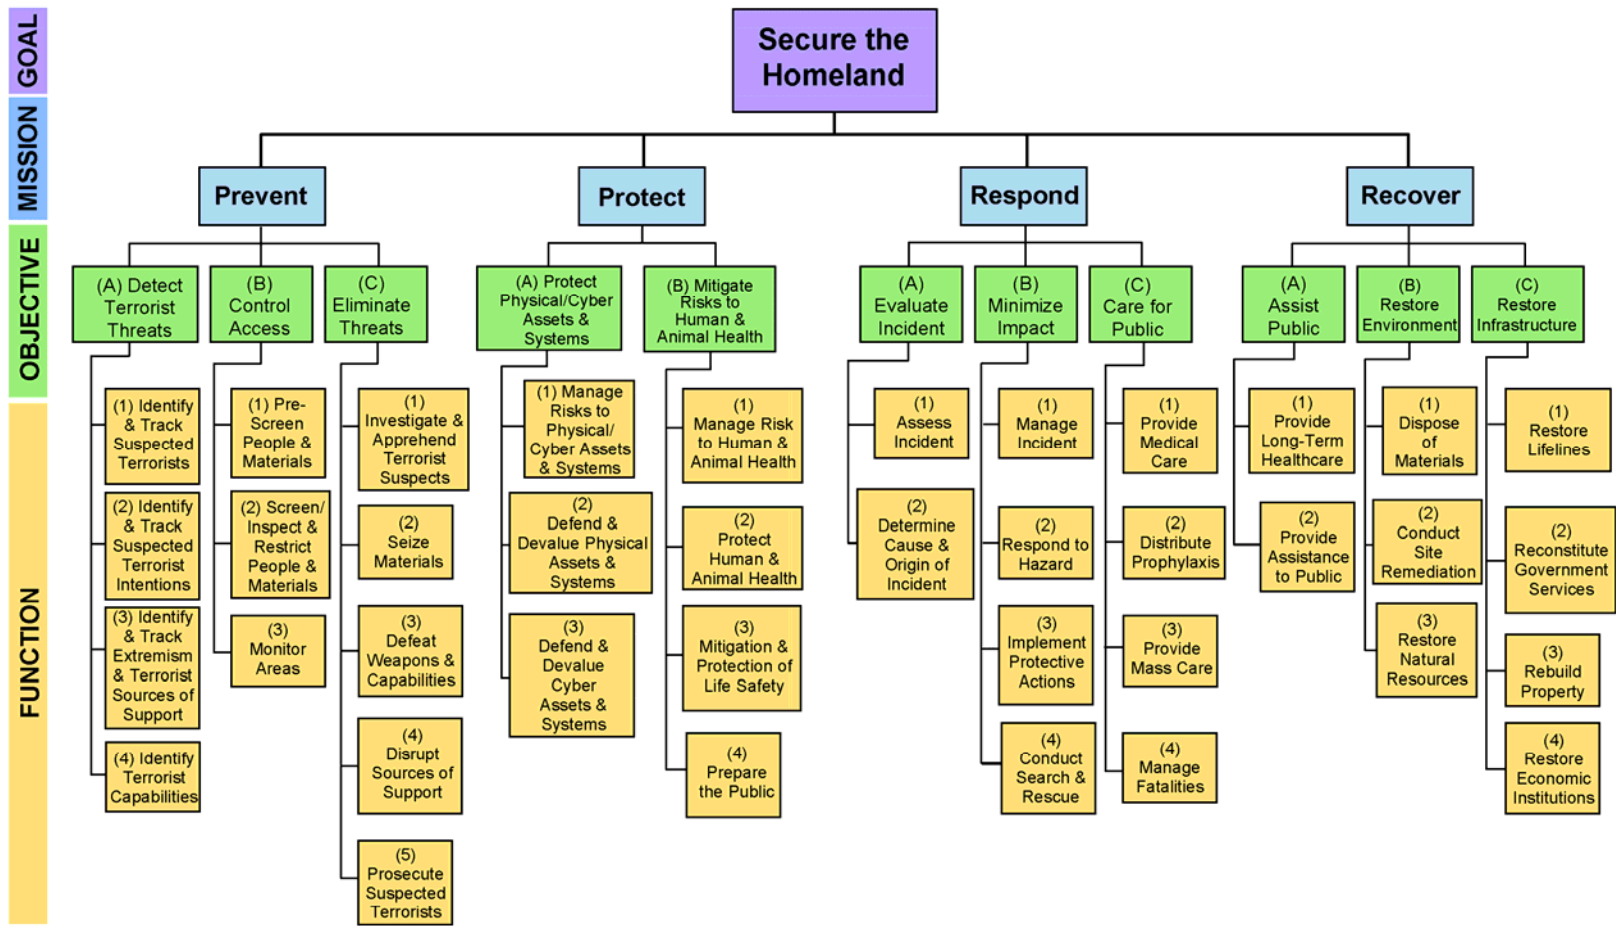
GOAL
MISSION
OBJECTIVE
FUNCTION

Secure the Homeland

Prevent

(A) Detect Terrorist Threats
(1) Identify & Track Suspected Terrorists
(2) Identify & Track Suspected Terrorist Intentions
(3) Identify & Track Extremism & Terrorist Sources of Support
(4) Identify Terrorist Capabilities

(B) Control Access
(1) Pre-Screen People & Materials
(2) Screen/ Inspect & Restrict People & Materials
(3) Monitor Areas

(C) Eliminate Threats
(1) Investigate & Apprehend Terrorist Suspects
(2) Seize Materials
(3) Defeat Weapons & Capabilities
(4) Disrupt Sources of Support
(5) Prosecute Suspected Terrorists

Protect

(A) Protect Physical/Cyber Assets & Systems
(1) Manage Risks to Physical/ Cyber Assets & Systems
(2) Defend & Devalue Physical Assets & Systems
(3) Defend & Devalue Cyber Assets & Systems

(B) Mitigate Risks to Human & Animal Health
(1) Manage Risk to Human & Animal Health
(2) Protect Human & Animal Health
(3) Mitigation & Protection of Life Safety
(4) Prepare the Public

Respond

(A) Evaluate Incident
(1) Assess Incident
(2) Determine Cause & Origin of Incident

(B) Minimize Impact
(1) Manage Incident
(2) Respond to Hazard
(3) Implement Protective Actions
(4) Conduct Search & Rescue

(C) Care for Public
(1) Provide Medical Care
(2) Distribute Prophylaxis
(3) Provide Mass Care
(4) Manage Fatalities

Recover

(A) Assist Public
(1) Provide Long-Term Healthcare
(2) Provide Assistance to Public

(B) Restore Environment
(1) Dispose of Materials
(2) Conduct Site Remediation
(3) Restore Natural Resources

(C) Restore Infrastructure
(1) Restore Lifelines
(2) Reconstitute Government Services
(3) Rebuild Property
(4) Restore Economic Institutions